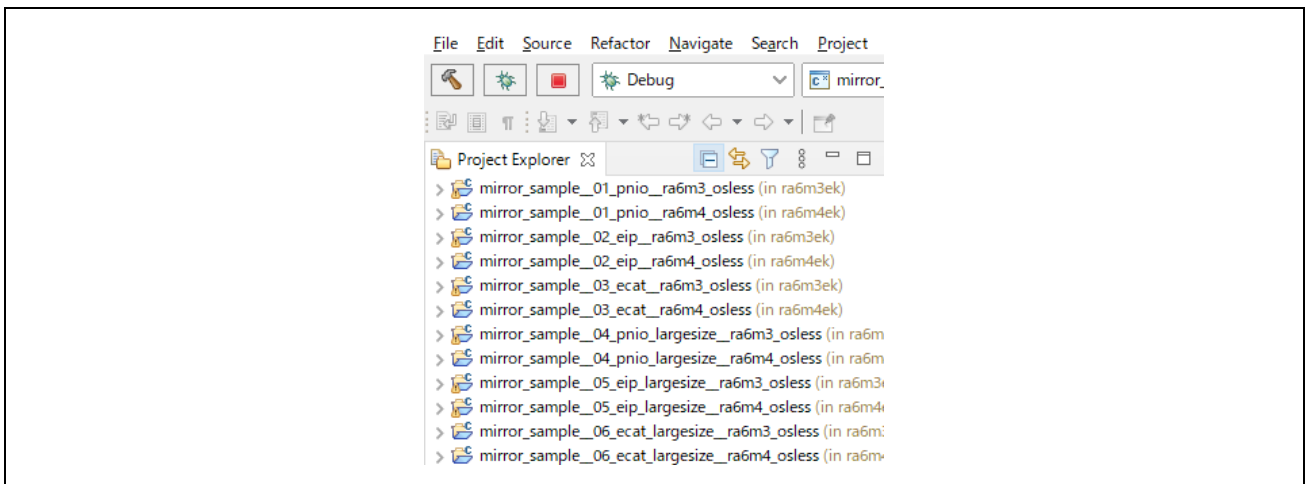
File Edit Source Refactor Navigate Search Project

Debug

mirror_

Project Explorer

mirror_sample__01_pnio__ra6m3_osless (in ra6m3ek)
mirror_sample__01_pnio__ra6m4_osless (in ra6m4ek)
mirror_sample__02_eip__ra6m3_osless (in ra6m3ek)
mirror_sample__02_eip__ra6m4_osless (in ra6m4ek)
mirror_sample__03_ecat__ra6m3_osless (in ra6m3ek)
mirror_sample__03_ecat__ra6m4_osless (in ra6m4ek)
mirror_sample__04_pnio_largesize__ra6m3_osless (in ra6m
mirror_sample__04_pnio_largesize__ra6m4_osless (in ra6m
mirror_sample__05_eip_largesize__ra6m3_osless (in ra6m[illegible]
mirror_sample__05_eip_largesize__ra6m4_osless (in ra6m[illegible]
mirror_sample__06_ecat_largesize__ra6m3_osless (in ra6m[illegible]
mirror_sample__06_ecat_largesize__ra6m4_osless (in ra6m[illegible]